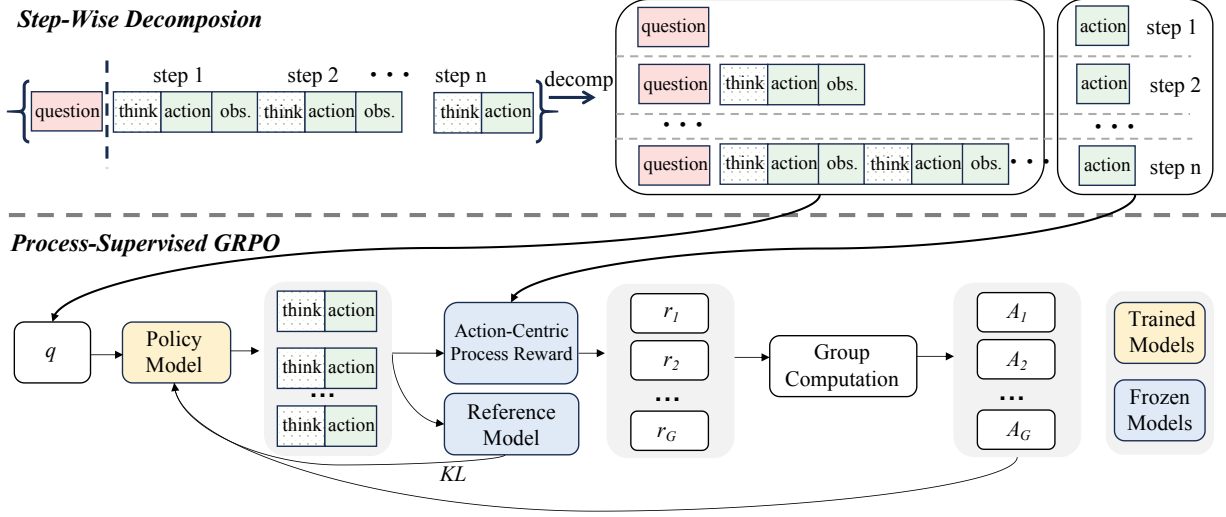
Step-Wise Decomposion

question | think | action | obs. | think | action | obs. | think | action

step 1   step 2   • • •   step n

decomp

question

question | think | action | obs.

• • •

question | think | action | obs. | think | action | obs. • • •

action   step 1

action   step 2

• • •

action   step n

Process-Supervised GRPO

$q$

Policy Model

think | action

think | action

• • •

think | action

Action-Centric Process Reward

Reference Model

$KL$

$r_1$

$r_2$

• • •

$r_G$

Group Computation

$A_1$

$A_2$

• • •

$A_G$

Trained Models

Frozen Models